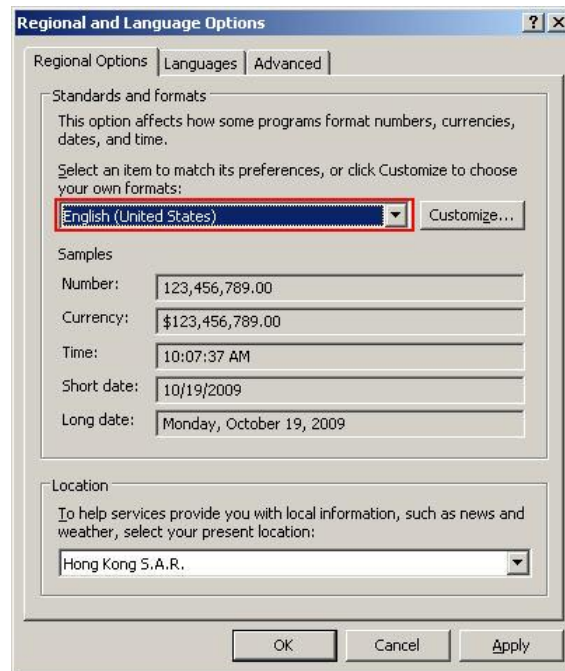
Regional and Language Options

? X

Regional Options | Languages | Advanced

Standards and formats

This option affects how some programs format numbers, currencies, dates, and time.

Select an item to match its preferences, or click Customize to choose your own formats:

English (United States)

Customize...

Samples

| | |
|---|---|
| Number: | 123,456,789.00 |
| Currency: | $123,456,789.00 |
| Time: | 10:07:37 AM |
| Short date: | 10/19/2009 |
| Long date: | Monday, October 19, 2009 |

Location

To help services provide you with local information, such as news and weather, select your present location:

Hong Kong S.A.R.

OK Cancel Apply